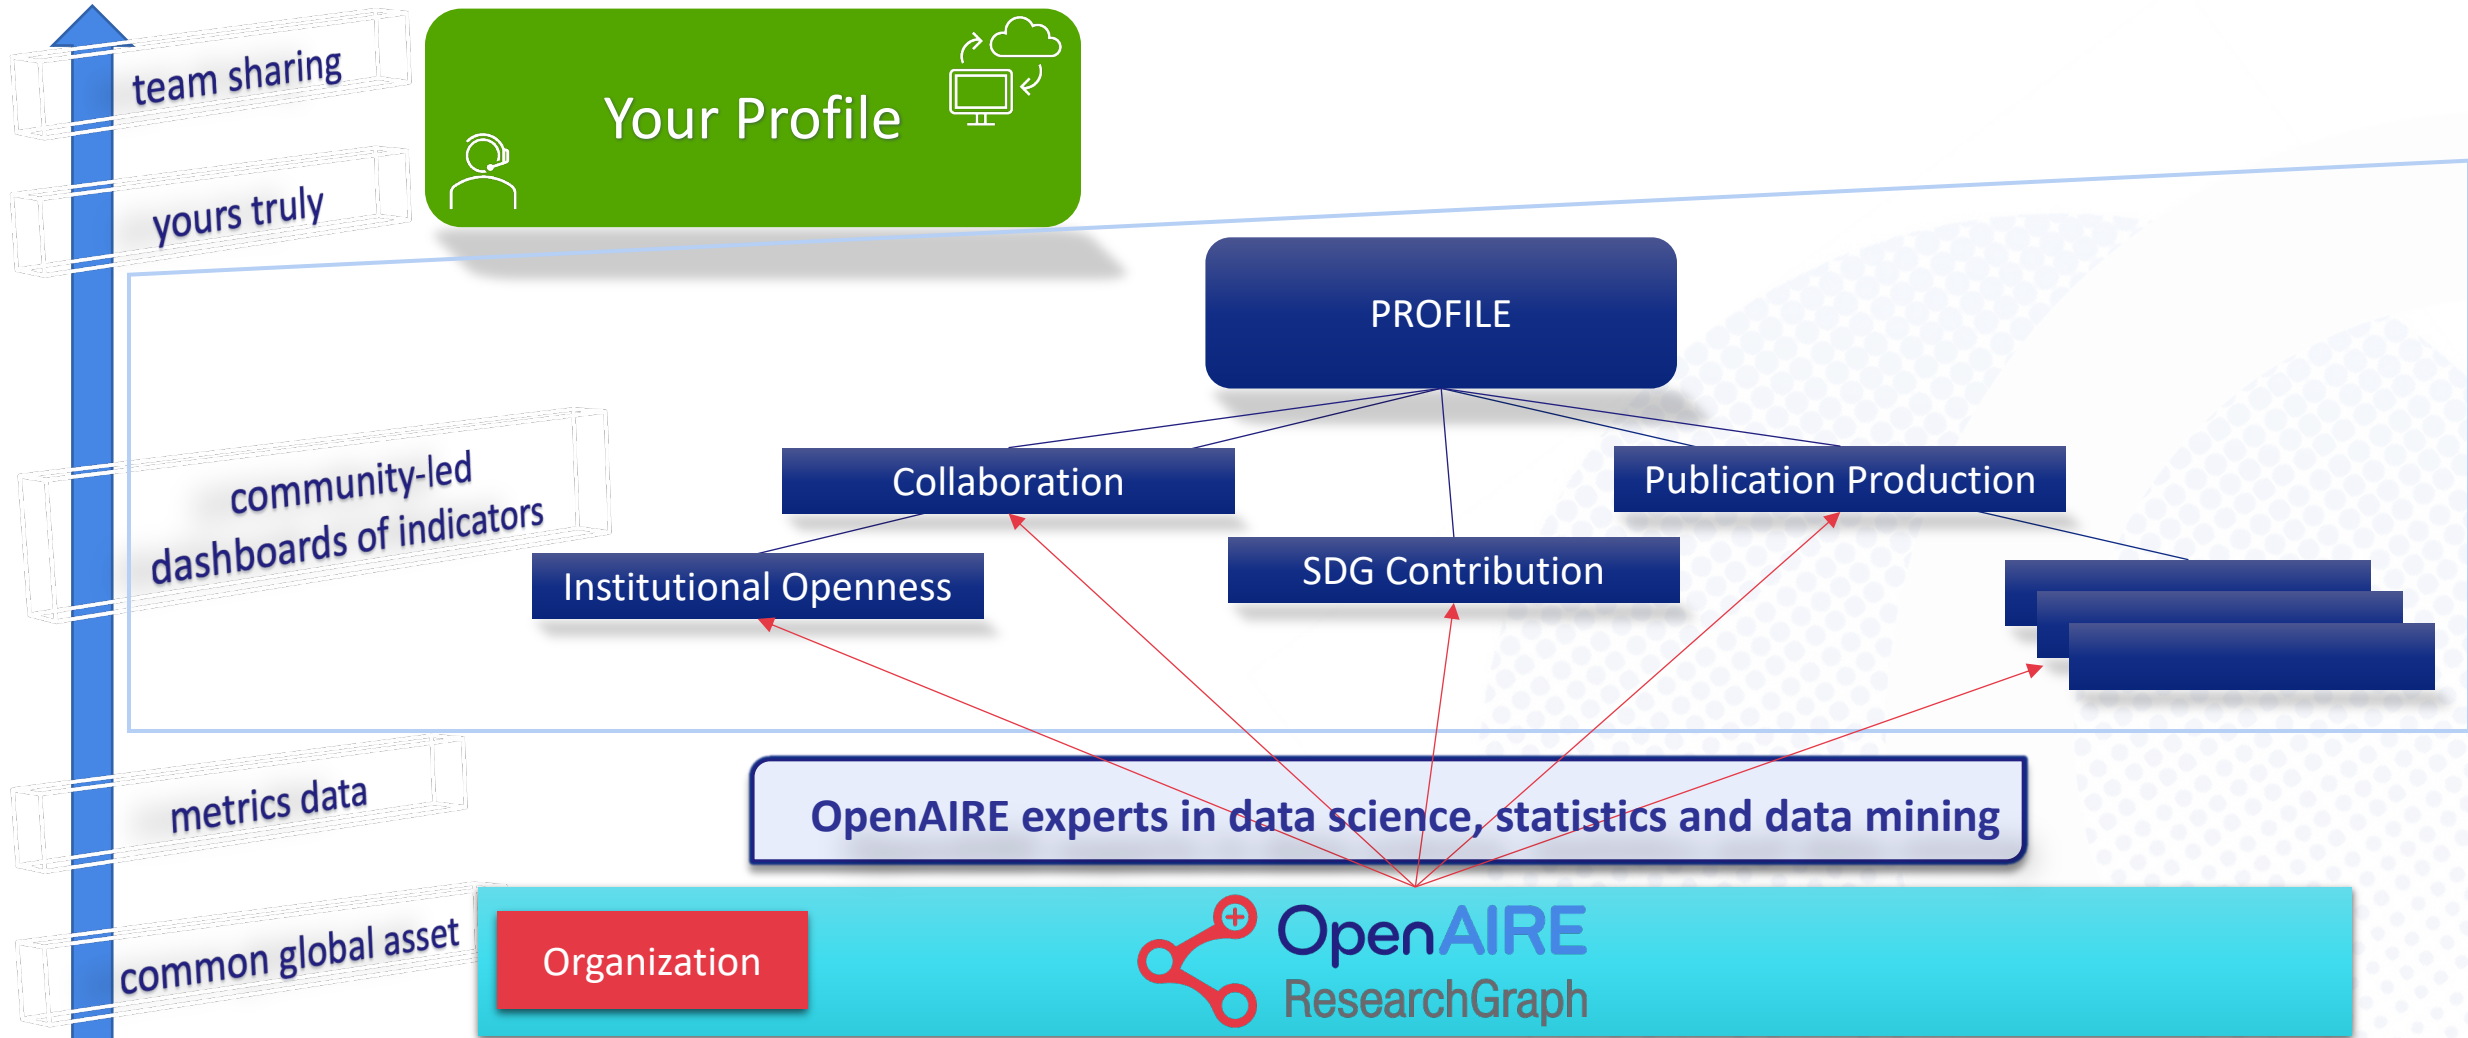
team sharing

yours truly

Your Profile

PROFILE

community-led dashboards of indicators

Collaboration

Publication Production

Institutional Openness

SDG Contribution

metrics data

OpenAIRE experts in data science, statistics and data mining

common global asset

Organization

OpenAIRE
ResearchGraph